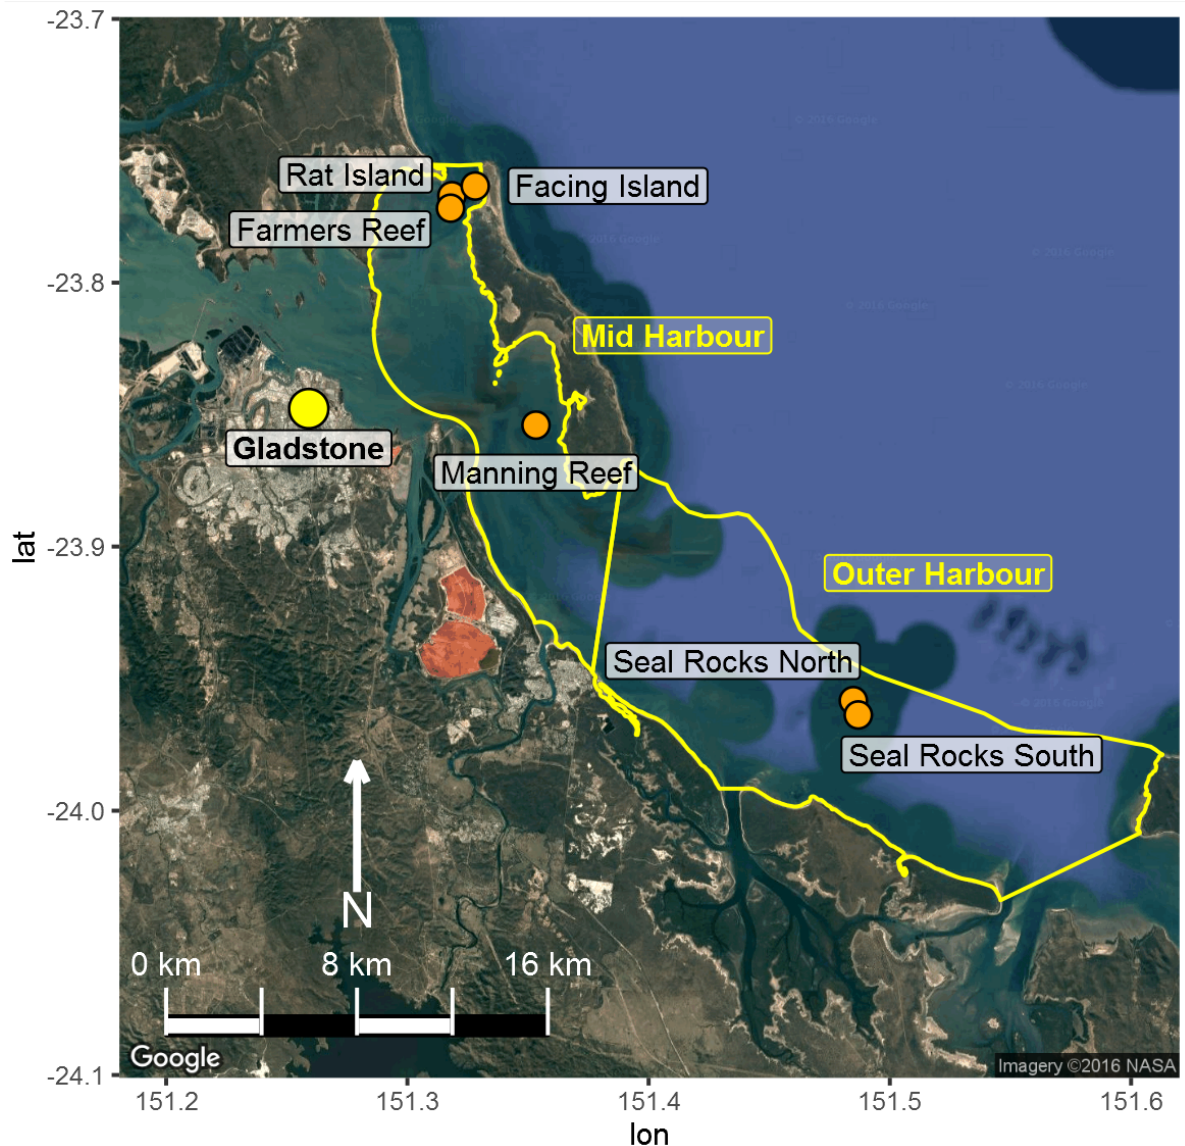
-23.7

-23.8

-23.9

-24.0

-24.1

lat

Rat Island
Facing Island
Farmers Reef
Mid Harbour
Gladstone
Manning Reef
Outer Harbour
Seal Rocks North
Seal Rocks South

N

0 km
8 km
16 km

Google

Imagery ©2016 NASA

151.2
151.3
151.4
151.5
151.6

lon